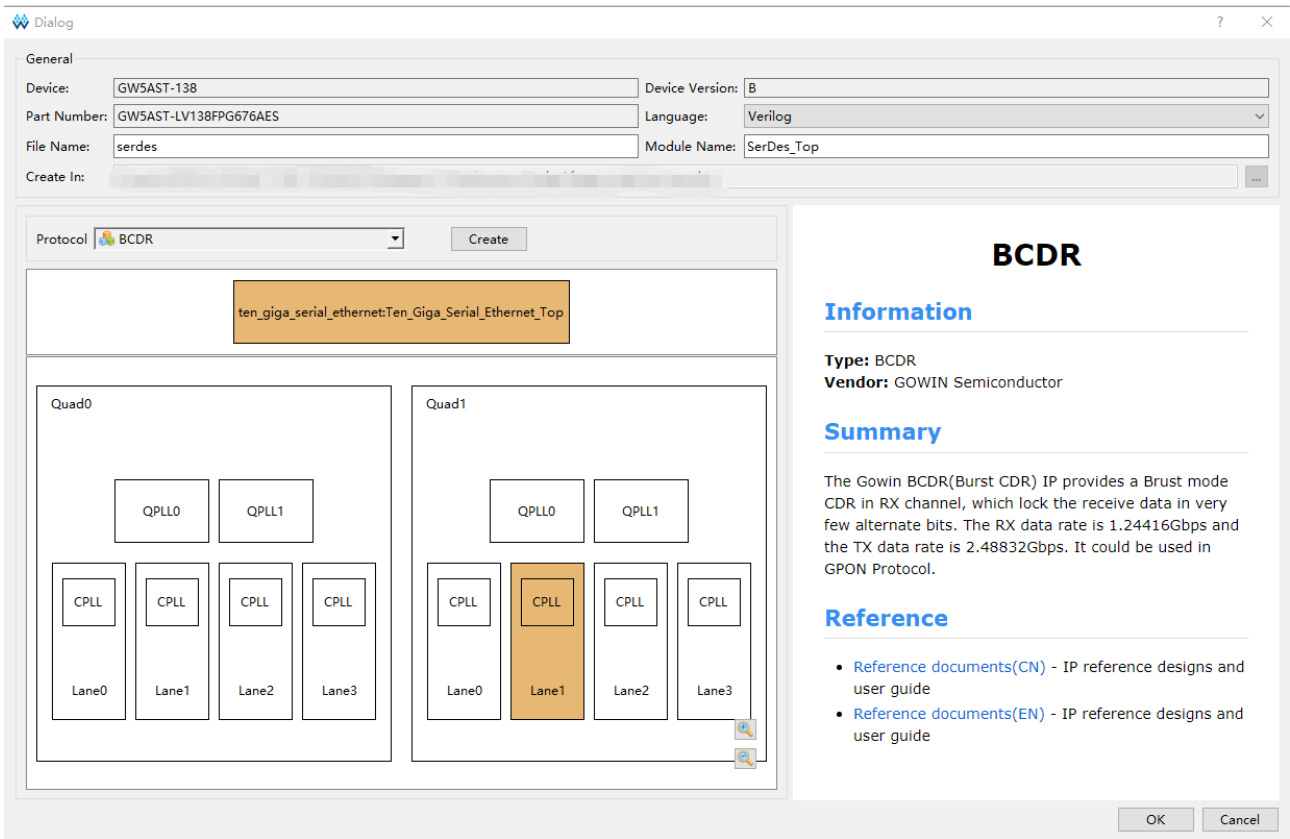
Dialog ? ×

General

Device: GW5AST-138
Device Version: B
Part Number: GW5AST-LV138FPG676AES
Language: Verilog
File Name: serdes
Module Name: SerDes_Top
Create In: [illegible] ...

Protocol BCDR
Create

ten_giga_serial_ethernet:Ten_Giga_Serial_Ethernet_Top

Quad0

QPLL0
QPLL1

CPLL
Lane0
CPLL
Lane1
CPLL
Lane2
CPLL
Lane3

Quad1

QPLL0
QPLL1

CPLL
Lane0
CPLL
Lane1
CPLL
Lane2
CPLL
Lane3

BCDR

Information

Type: BCDR
Vendor: GOWIN Semiconductor

Summary

The Gowin BCDR(Burst CDR) IP provides a Brust mode CDR in RX channel, which lock the receive data in very few alternate bits. The RX data rate is 1.24416Gbps and the TX data rate is 2.48832Gbps. It could be used in GPON Protocol.

Reference

• Reference documents(CN) - IP reference designs and user guide
• Reference documents(EN) - IP reference designs and user guide

OK
Cancel